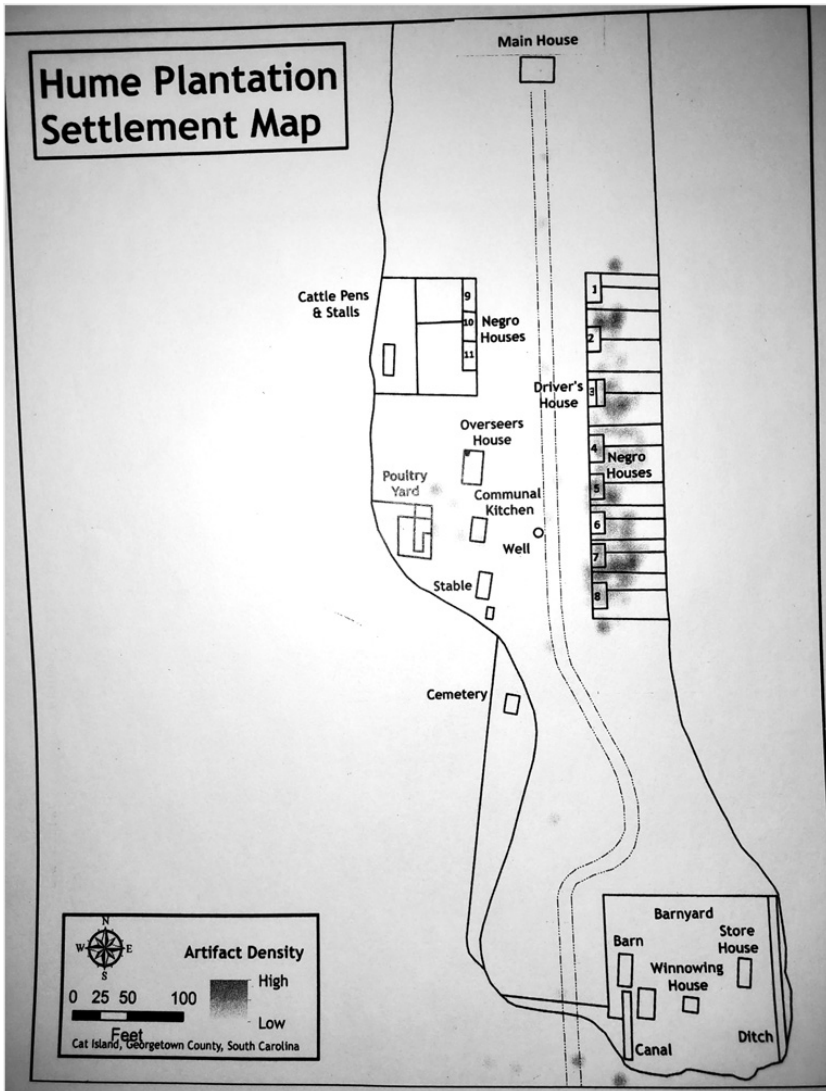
Hume Plantation Settlement Map

Main House

Cattle Pens & Stalls

9
10
11
Negro Houses

1
2
3
Driver's House
4
5
6
7
8
Negro Houses

Overseers House

Poultry Yard

Communal Kitchen

Well

Stable

Cemetery

Barnyard
Barn
Store House
Winnowing House
Ditch
Canal

N
W
E
S
0 25 50 100
Feet
Artifact Density
High
Low
Cat Island, Georgetown County, South Carolina